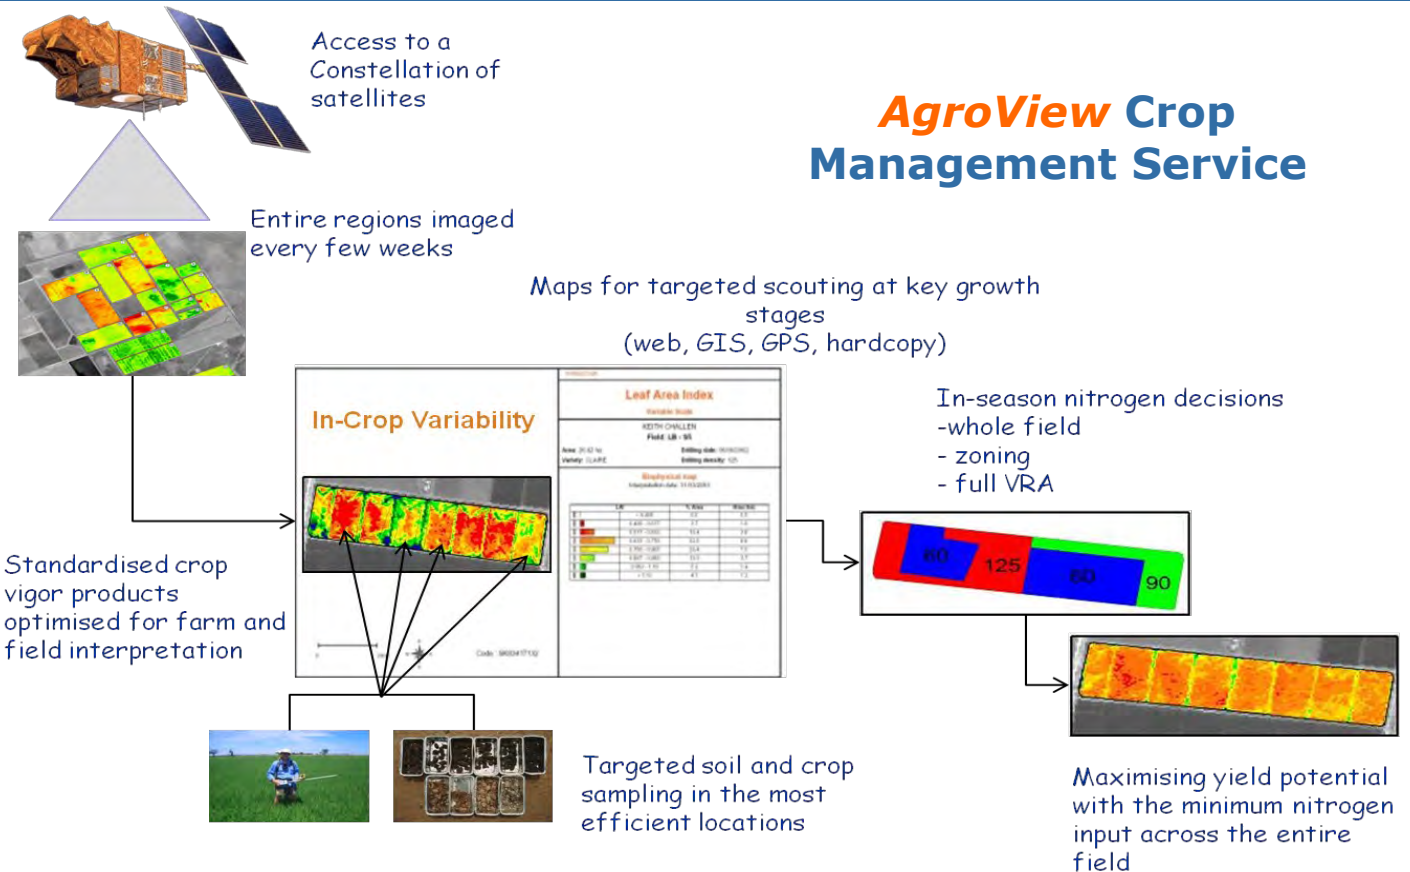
Access to a Constellation of satellites

AgroView Crop Management Service

Entire regions imaged every few weeks

Maps for targeted scouting at key growth stages (web, GIS, GPS, hardcopy)

In-Crop Variability

Leaf Area Index

KEITH CHALLEN

Code: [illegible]

In-season nitrogen decisions
-whole field
- zoning
- full VRA

60

125

60

90

Standardised crop vigor products optimised for farm and field interpretation

Targeted soil and crop sampling in the most efficient locations

Maximising yield potential with the minimum nitrogen input across the entire field